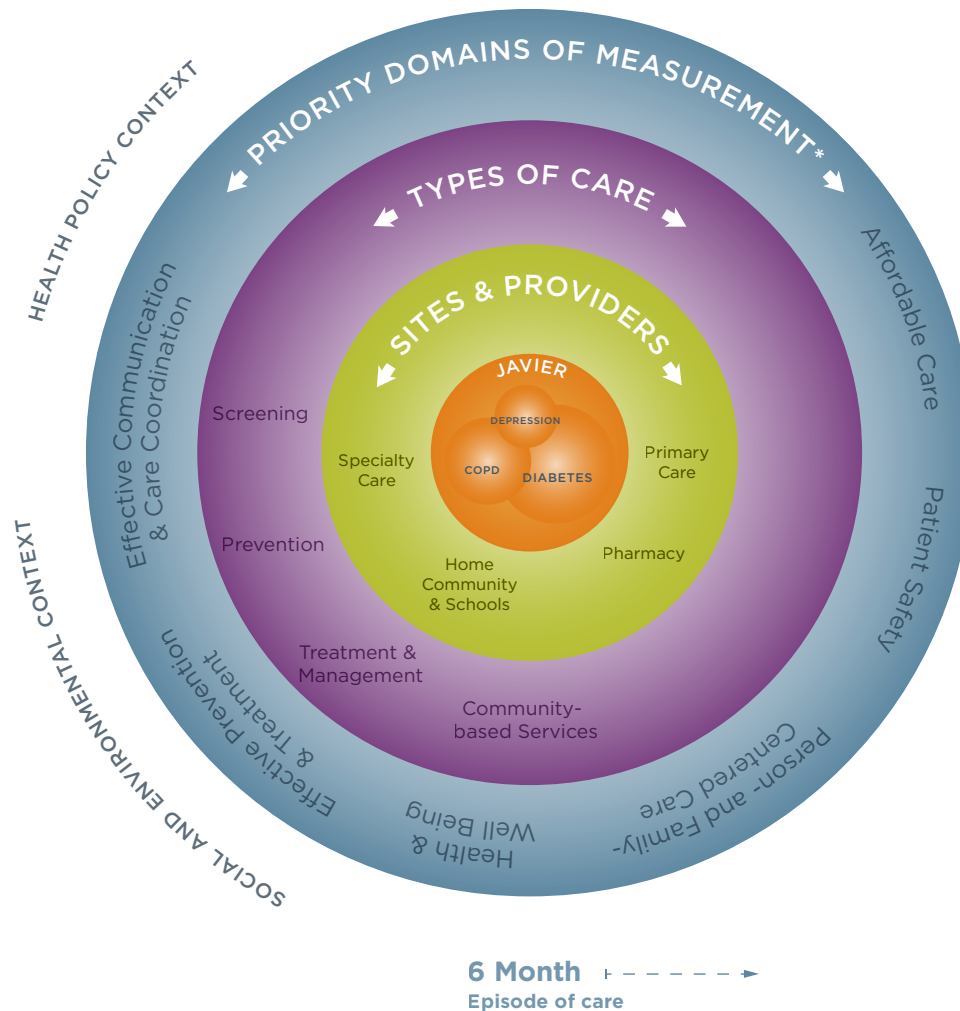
HEALTH POLICY CONTEXT

PRIORITY DOMAINS OF MEASUREMENT*

TYPES OF CARE

SITES & PROVIDERS

JAVIER

DEPRESSION

COPD

DIABETES

Specialty Care

Primary Care

Pharmacy

Home Community & Schools

Screening

Prevention

Treatment & Management

Community-based Services

Effective Communication & Care Coordination

Affordable Care

Patient Safety

Person- and Family-Centered Care

Health & Well Being

Effective Prevention & Treatment

SOCIAL AND ENVIRONMENTAL CONTEXT

6 Month
Episode of care